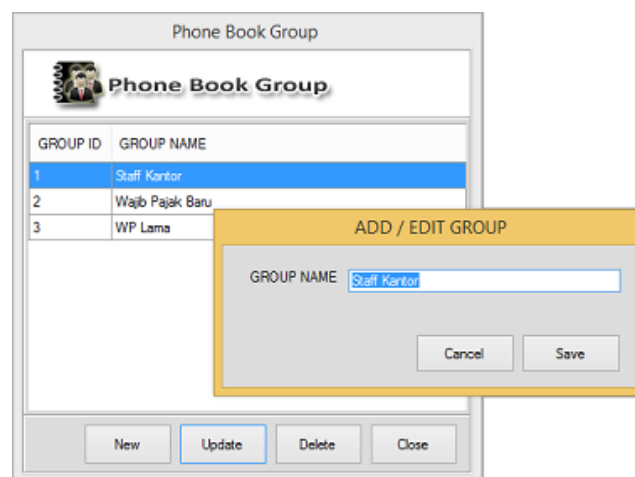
Phone Book Group

Phone Book Group

| GROUP ID | GROUP NAME |
|---|---|
| 1 | Staff Kantor |
| 2 | Wajib Pajak Baru |
| 3 | WP Lama |

ADD / EDIT GROUP

GROUP NAME Staff Kantor

Cancel Save

New Update Delete Close